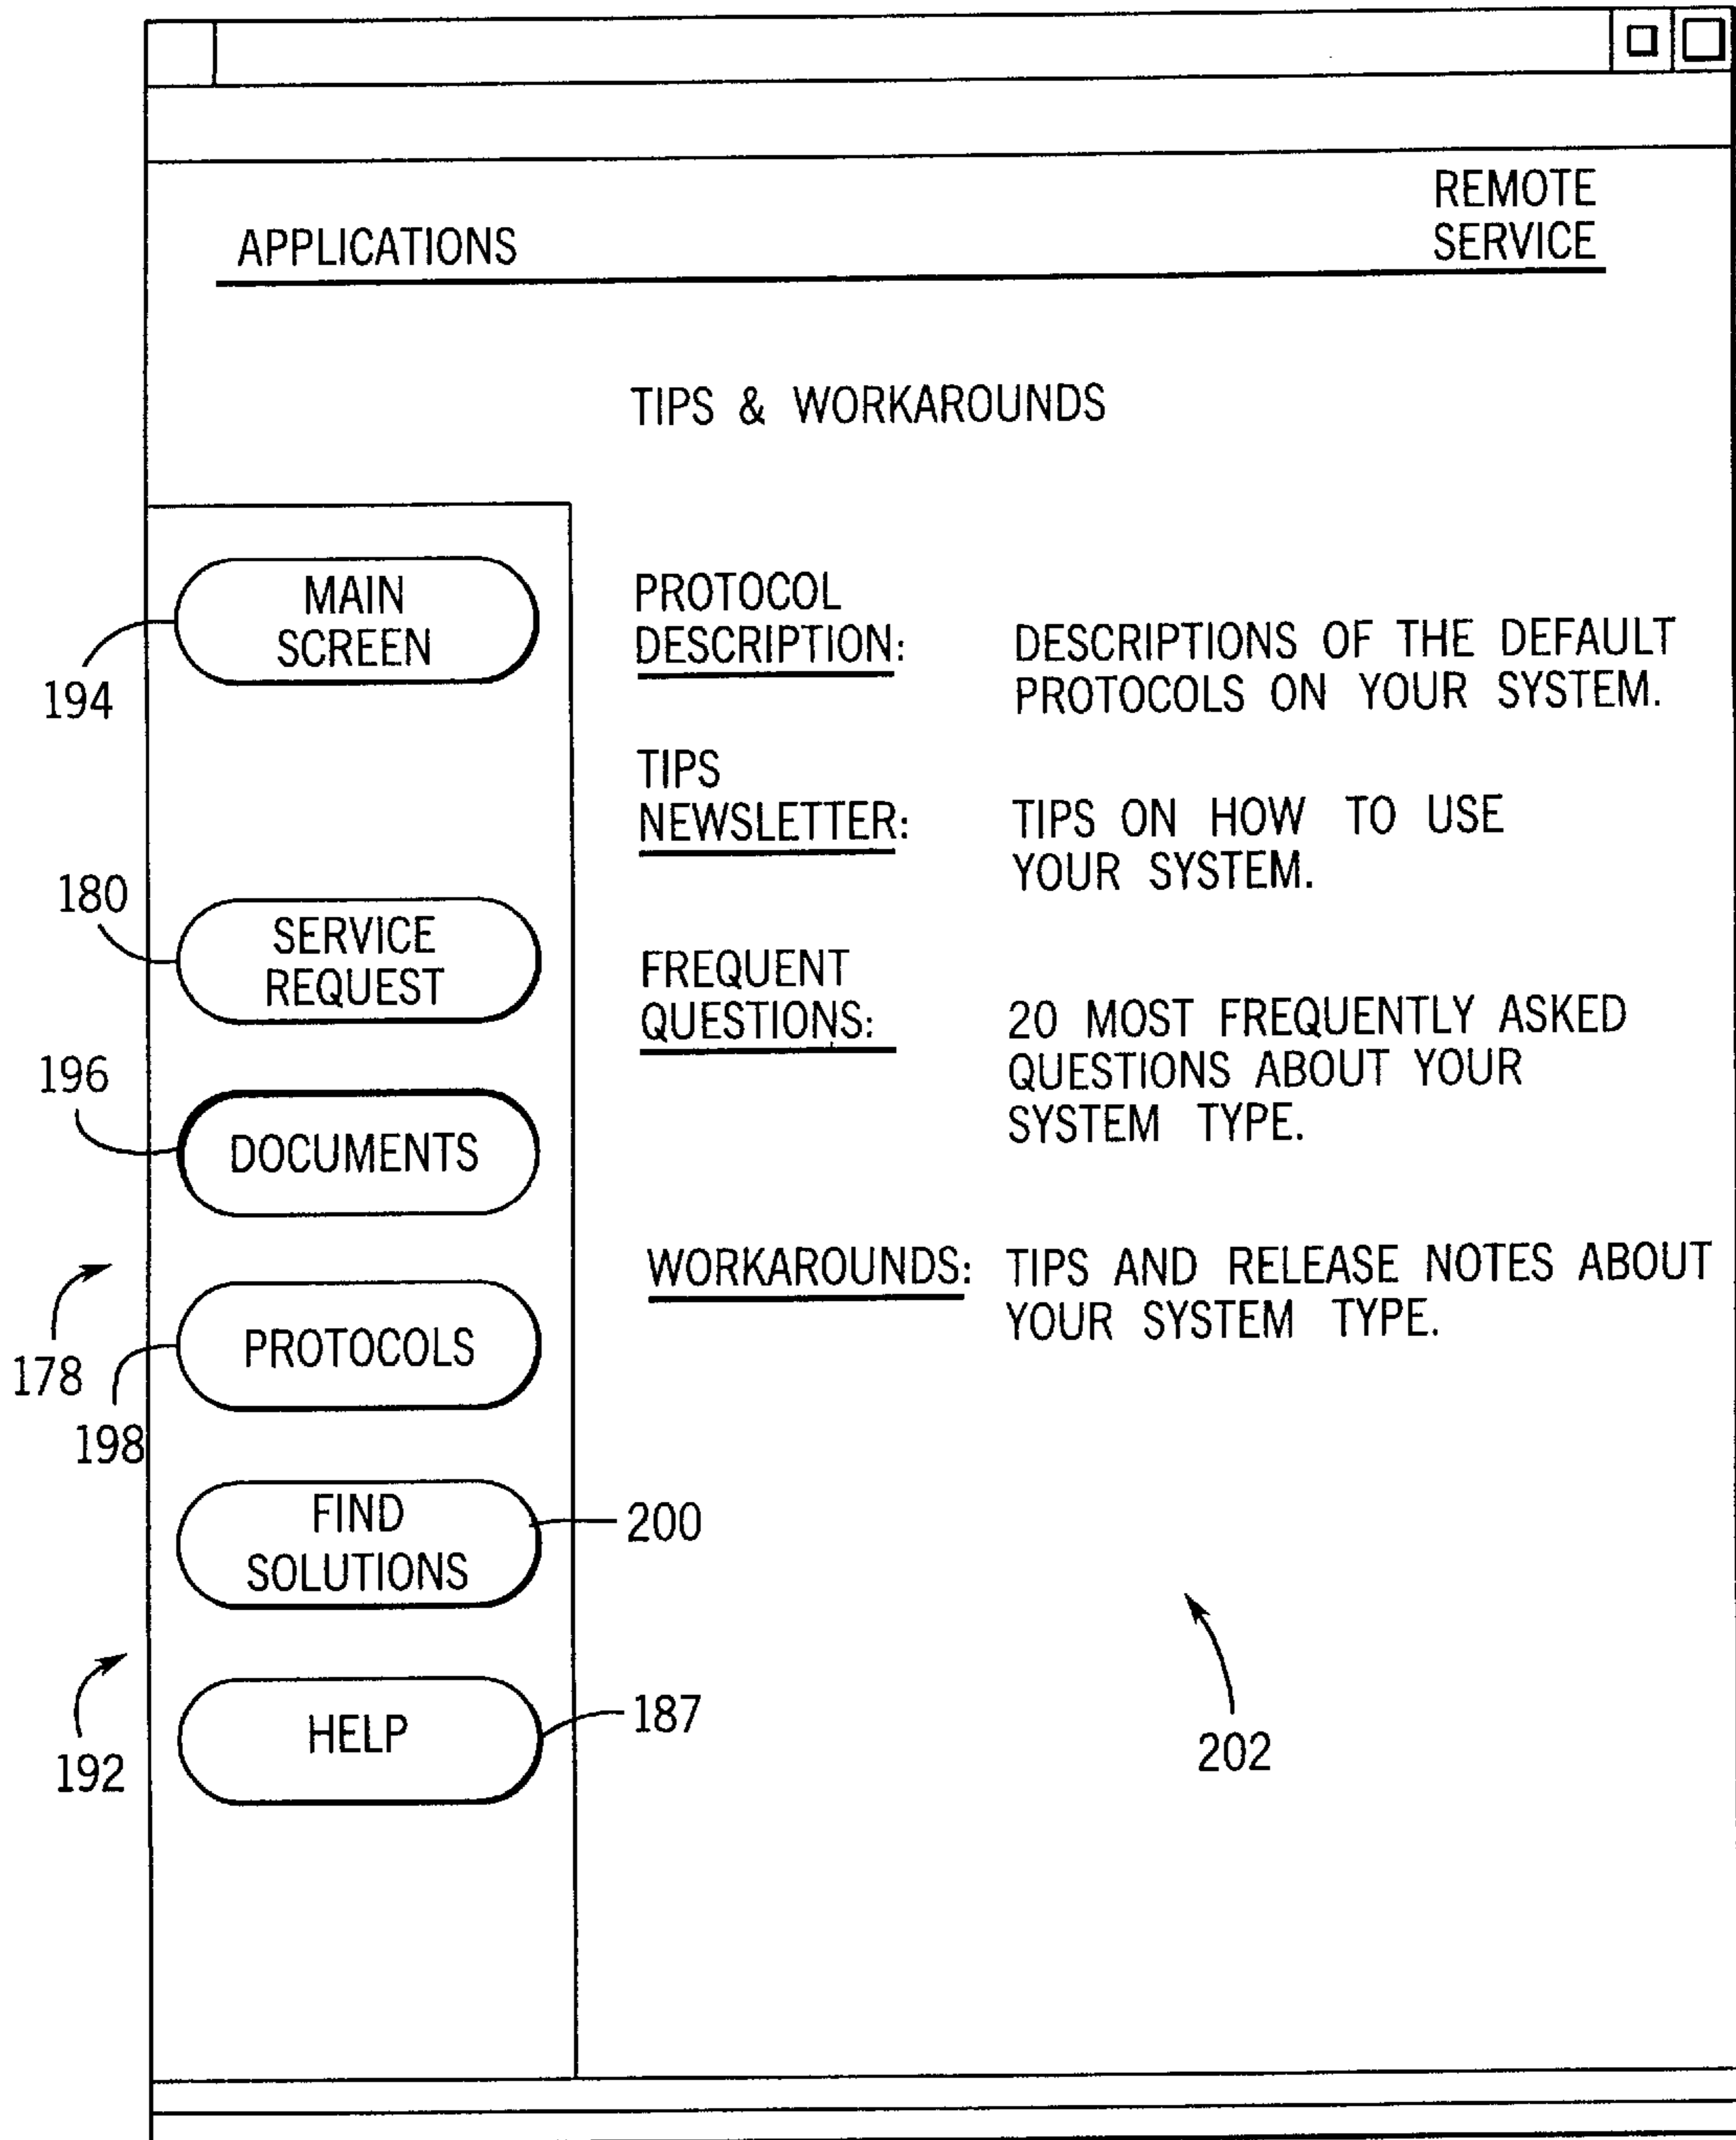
REMOTE SERVICE

APPLICATIONS

TIPS & WORKAROUNDS

MAIN SCREEN

194

180

SERVICE REQUEST

196

DOCUMENTS

178

PROTOCOLS

198

FIND SOLUTIONS

200

192

HELP

187

PROTOCOL DESCRIPTION: DESCRIPTIONS OF THE DEFAULT PROTOCOLS ON YOUR SYSTEM.

TIPS NEWSLETTER: TIPS ON HOW TO USE YOUR SYSTEM.

FREQUENT QUESTIONS: 20 MOST FREQUENTLY ASKED QUESTIONS ABOUT YOUR SYSTEM TYPE.

WORKAROUNDS: TIPS AND RELEASE NOTES ABOUT YOUR SYSTEM TYPE.

202